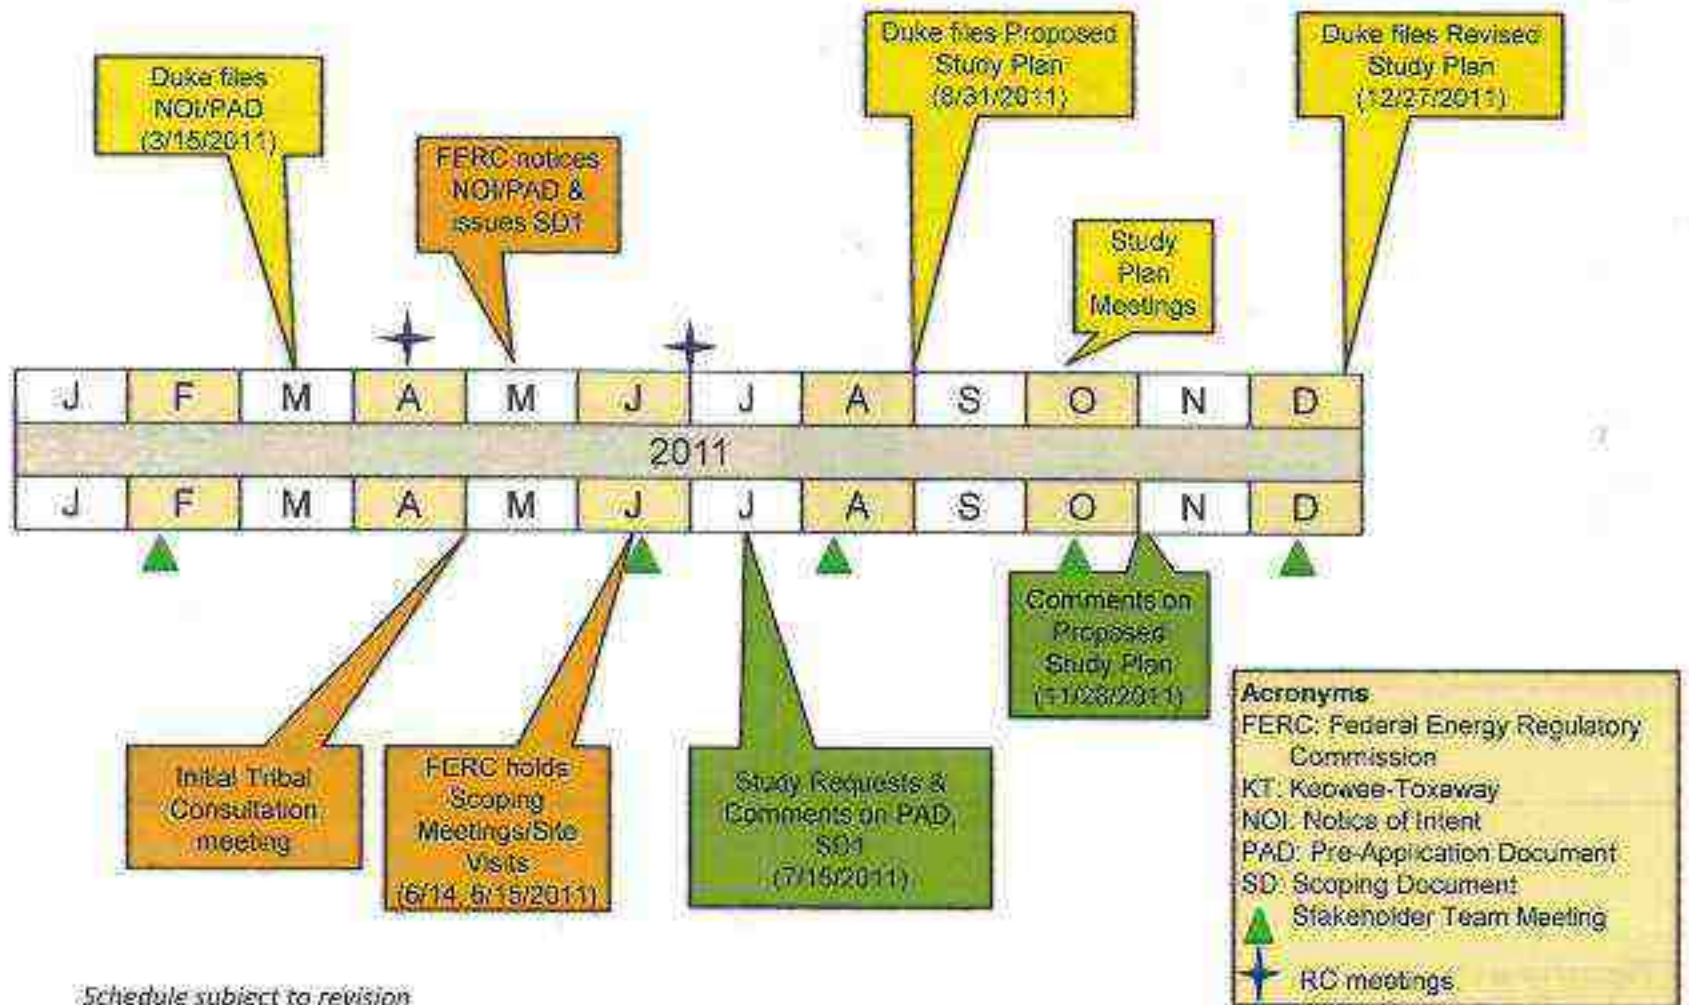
Duke files NOI/PAD (3/15/2011)

FERC notices NOI/PAD & issues SD1

Duke files Proposed Study Plan (8/31/2011)

Study Plan Meetings

Duke files Revised Study Plan (12/27/2011)

| J | F | M | A | M | J | J | A | S | O | N | D |
|---|---|---|---|---|---|---|---|---|---|---|---|

2011

| J | F | M | A | M | J | J | A | S | O | N | D |
|---|---|---|---|---|---|---|---|---|---|---|---|

Initial Tribal Consultation meeting

FERC holds Scoping Meetings/Site Visits (6/14, 6/15/2011)

Study Requests & Comments on PAD, SD1 (7/15/2011)

Comments on Proposed Study Plan (11/28/2011)

Acronyms
FERC: Federal Energy Regulatory Commission
KT: Keowee-Toxaway
NOI: Notice of Intent
PAD: Pre-Application Document
SD: Scoping Document
Stakeholder Team Meeting
RC meetings

Schedule subject to revision